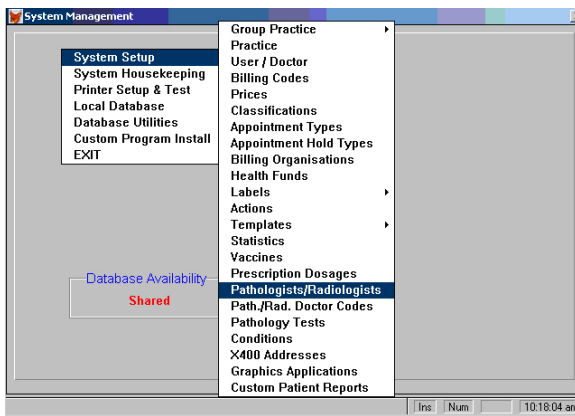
System Management

System Setup
System Housekeeping
Printer Setup & Test
Local Database
Database Utilities
Custom Program Install
EXIT

Group Practice
Practice
User / Doctor
Billing Codes
Prices
Classifications
Appointment Types
Appointment Hold Types
Billing Organisations
Health Funds
Labels
Actions
Templates
Statistics
Vaccines
Prescription Dosages
Pathologists/Radiologists
Path./Rad. Doctor Codes
Pathology Tests
Conditions
X400 Addresses
Graphics Applications
Custom Patient Reports

Database Availability
Shared

Ins
Num
10:18:04 a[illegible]